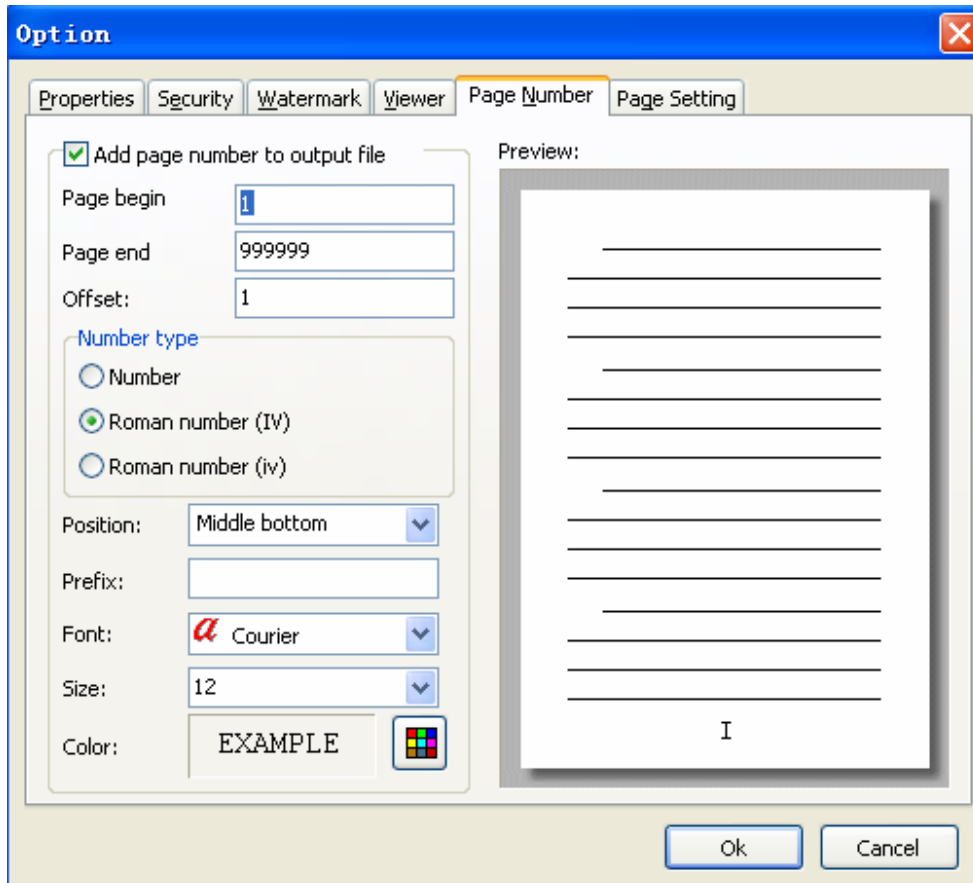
Option

Properties | Security | Watermark | Viewer | Page Number | Page Setting

Add page number to output file

Page begin 1

Page end 999999

Offset: 1

Number type

Number

Roman number (IV)

Roman number (iv)

Position: Middle bottom

Prefix:

Font: $a$ Courier

Size: 12

Color: EXAMPLE

Preview:

I

Ok

Cancel